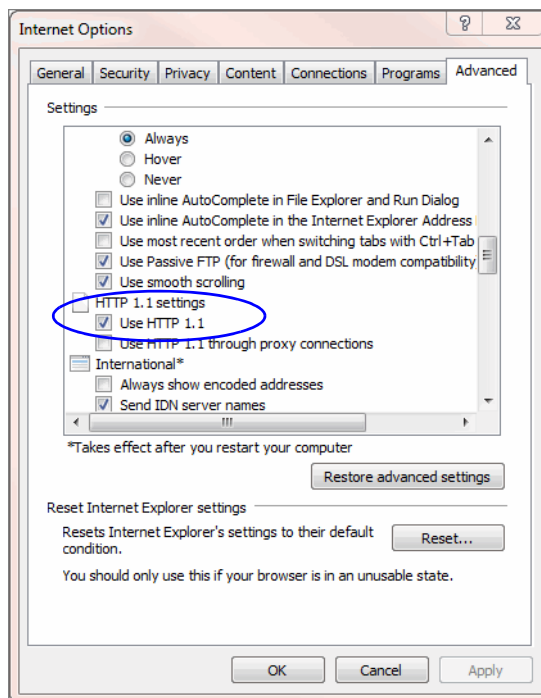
Internet Options

General | Security | Privacy | Content | Connections | Programs | Advanced

Settings

Always
Hover
Never
Use inline AutoComplete in File Explorer and Run Dialog
Use inline AutoComplete in the Internet Explorer Address
Use most recent order when switching tabs with Ctrl+Tab
Use Passive FTP (for firewall and DSL modem compatibility
Use smooth scrolling
HTTP 1.1 settings
Use HTTP 1.1
Use HTTP 1.1 through proxy connections
International*
Always show encoded addresses
Send IDN server names

*Takes effect after you restart your computer

Restore advanced settings

Reset Internet Explorer settings

Resets Internet Explorer's settings to their default condition.

Reset...

You should only use this if your browser is in an unusable state.

OK | Cancel | Apply